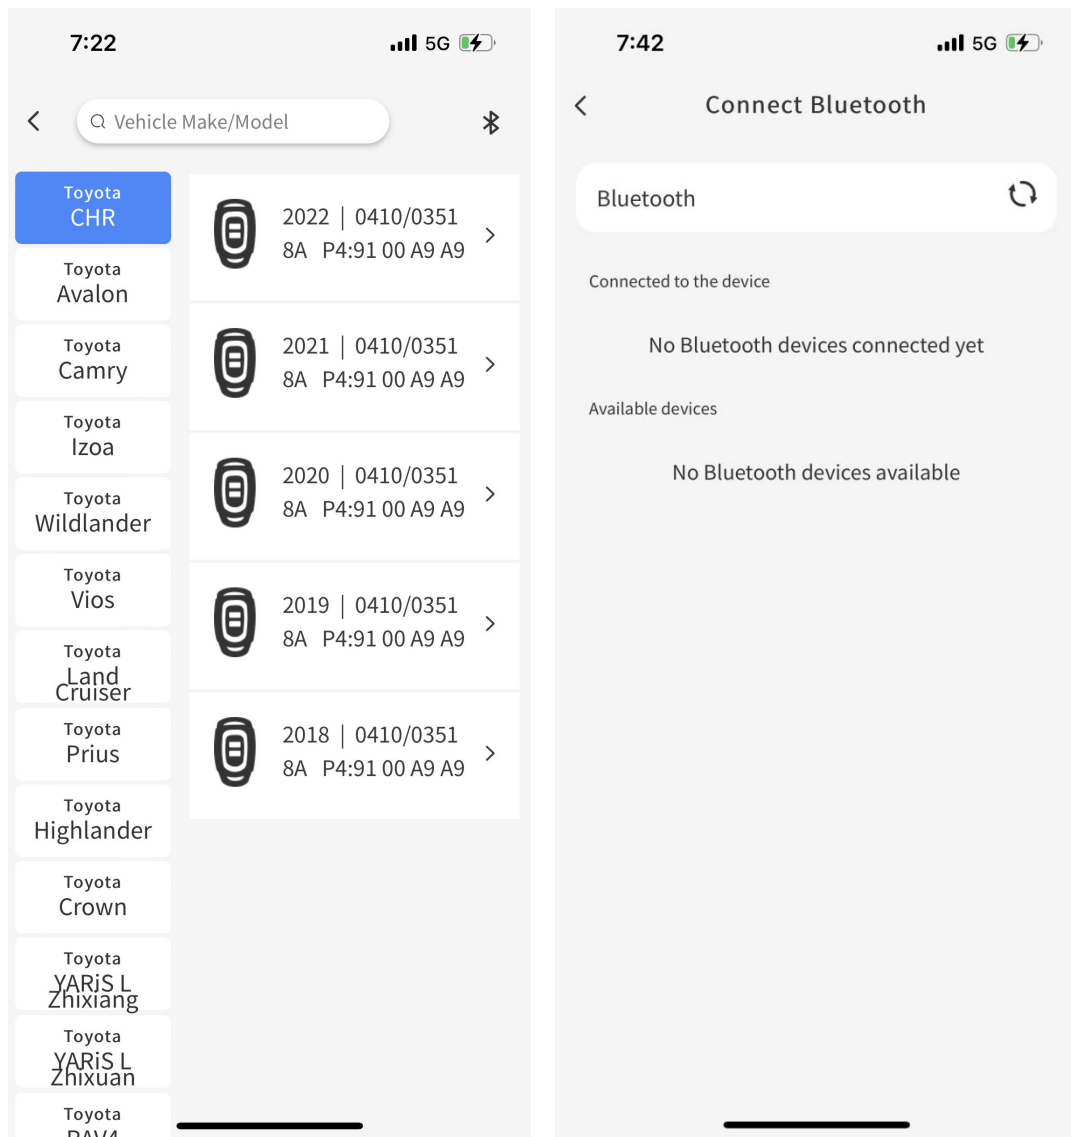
7:22

5G

Vehicle Make/Model

Toyota
CHR

Toyota
Avalon

Toyota
Camry

Toyota
Izoa

Toyota
Wildlander

Toyota
Vios

Toyota
Land Cruiser

Toyota
Prius

Toyota
Highlander

Toyota
Crown

Toyota
YARiS L Zhixiang

Toyota
YARiS L Zhixuan

Toyota
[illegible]

2022 | 0410/0351
8A P4:91 00 A9 A9

2021 | 0410/0351
8A P4:91 00 A9 A9

2020 | 0410/0351
8A P4:91 00 A9 A9

2019 | 0410/0351
8A P4:91 00 A9 A9

2018 | 0410/0351
8A P4:91 00 A9 A9

7:42

5G

Connect Bluetooth

Bluetooth

Connected to the device

No Bluetooth devices connected yet

Available devices

No Bluetooth devices available